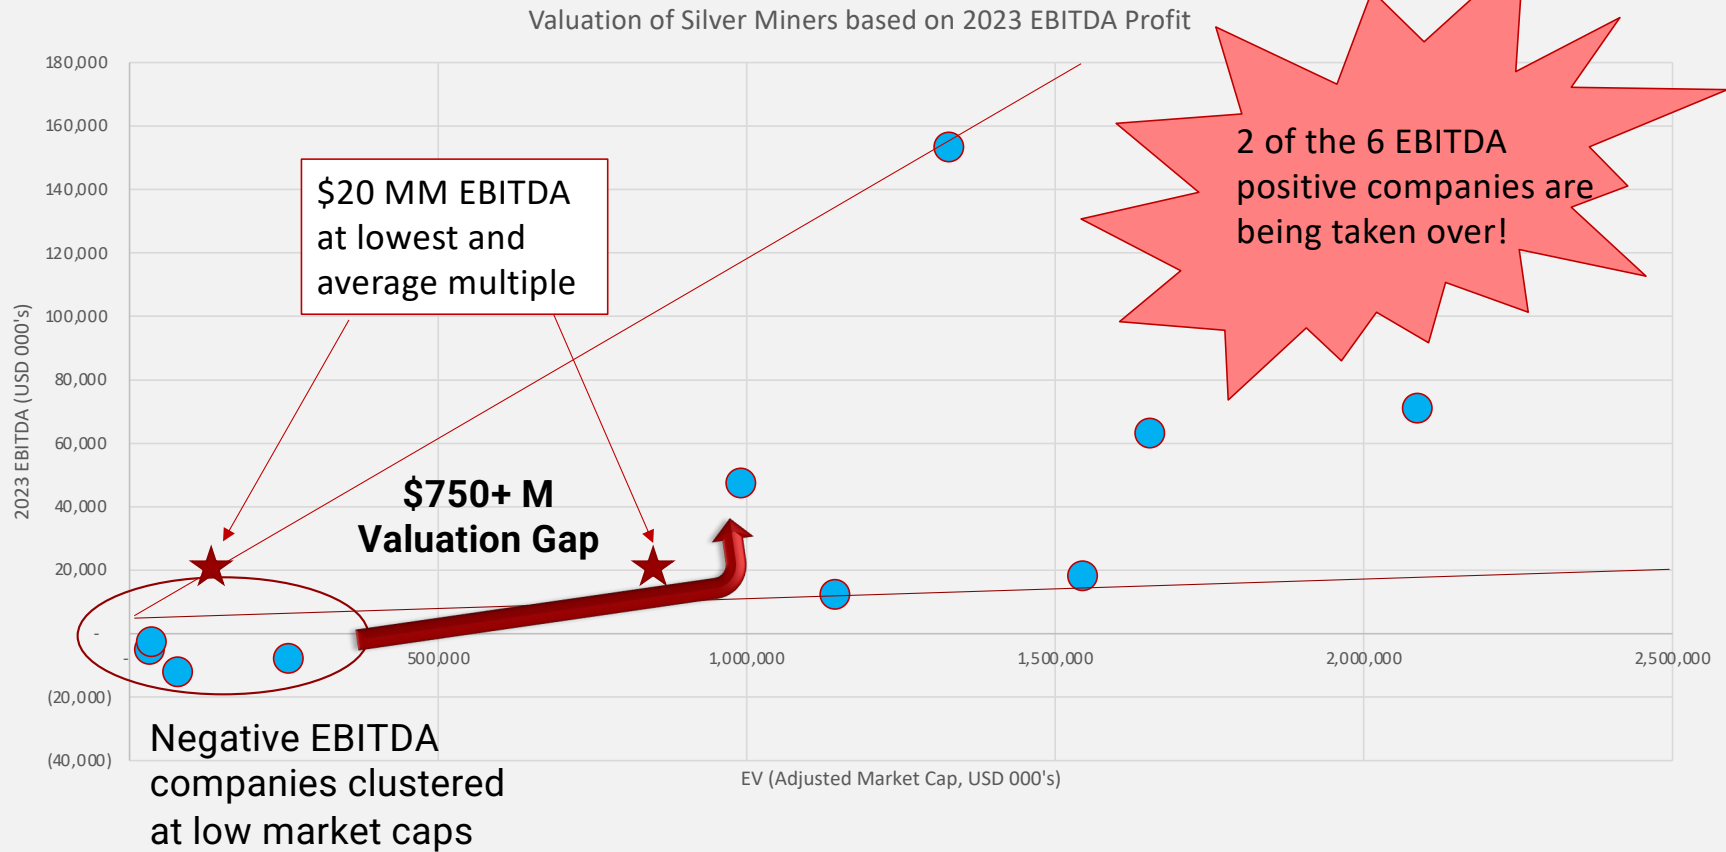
Valuation of Silver Miners based on 2023 EBITDA Profit

180,000
160,000
140,000
120,000
100,000
80,000
60,000
40,000
20,000
-
(20,000)
(40,000)

2023 EBITDA (USD 000's)

$20 MM EBITDA at lowest and average multiple

2 of the 6 EBITDA positive companies are being taken over!

$750+ M Valuation Gap

500,000
1,000,000
1,500,000
2,000,000
2,500,000

EV (Adjusted Market Cap, USD 000's)

Negative EBITDA companies clustered at low market caps